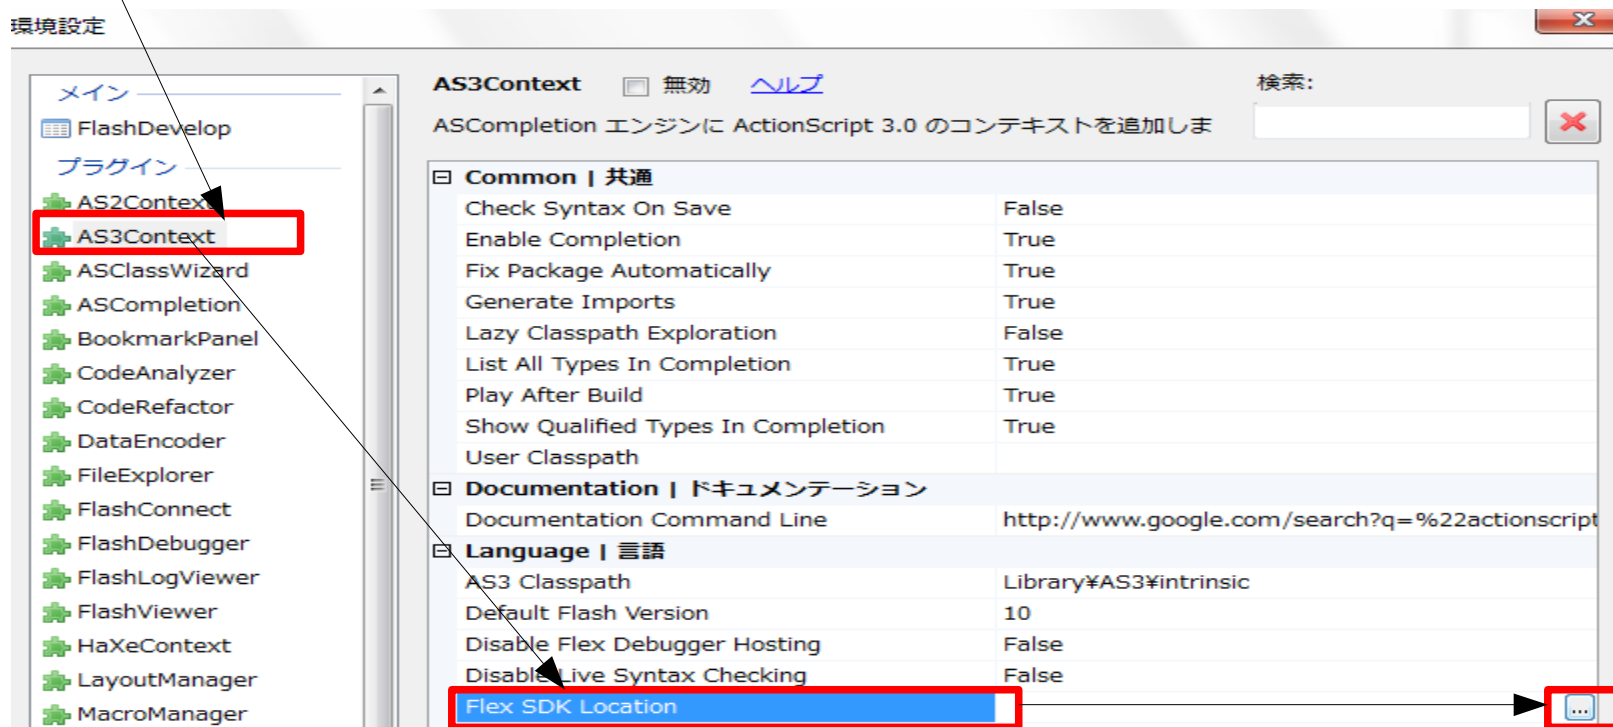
環境設定

メイン
FlashDevelop
プラグイン
AS2Context
AS3Context
ASClassWizard
ASCompletion
BookmarkPanel
CodeAnalyzer
CodeRefactor
DataEncoder
FileExplorer
FlashConnect
FlashDebugger
FlashLogViewer
FlashViewer
HaXeContext
LayoutManager
MacroManager

AS3Context 無効 ヘルプ
ASCompletion エンジンに ActionScript 3.0 のコンテキストを追加しま
検索:

| | |
|---|---|
| ⊟ Common \| 共通 | |
| Check Syntax On Save | False |
| Enable Completion | True |
| Fix Package Automatically | True |
| Generate Imports | True |
| Lazy Classpath Exploration | False |
| List All Types In Completion | True |
| Play After Build | True |
| Show Qualified Types In Completion | True |
| User Classpath | |
| ⊟ Documentation \| ドキュメンテーション | |
| Documentation Command Line | http://www.google.com/search?q=%22actionscript |
| ⊟ Language \| 言語 | |
| AS3 Classpath | Library¥AS3¥intrinsic |
| Default Flash Version | 10 |
| Disable Flex Debugger Hosting | False |
| Disable Live Syntax Checking | False |
| Flex SDK Location | ... |